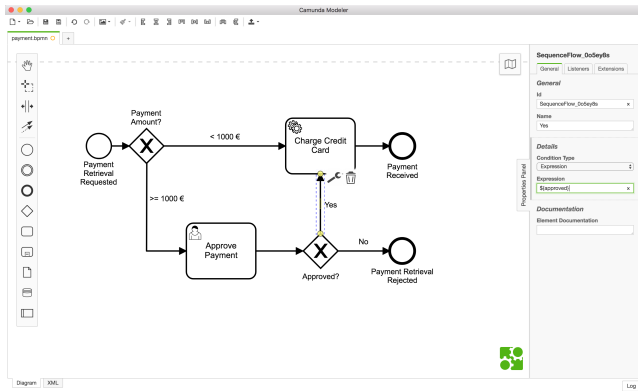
Camunda Modeler

payment.bpmn

+

Payment Amount?

< 1000 €

Charge Credit Card

Payment Retrieval Requested

Payment Received

>= 1000 €

Yes

Approve Payment

No

Approved?

Payment Retrieval Rejected

Properties Panel

SequenceFlow_0o5ey8s

General | Listeners | Extensions

General

Id

SequenceFlow_0o5ey8s

Name

Yes

Details

Condition Type

Expression

Expression

${approved}

Documentation

Element Documentation

Diagram | XML

Log